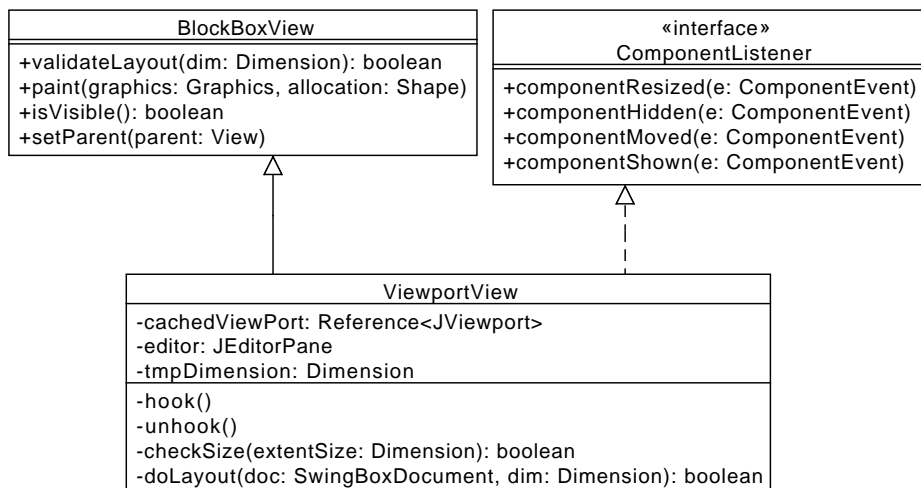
BlockBoxView

+validateLayout(dim: Dimension): boolean
+paint(graphics: Graphics, allocation: Shape)
+isVisible(): boolean
+setParent(parent: View)

«interface»
ComponentListener

+componentResized(e: ComponentEvent)
+componentHidden(e: ComponentEvent)
+componentMoved(e: ComponentEvent)
+componentShown(e: ComponentEvent)

ViewportView

-cachedViewPort: Reference<JViewport>
-editor: JEditorPane
-tmpDimension: Dimension

-hook()
-unhook()
-checkSize(extentSize: Dimension): boolean
-doLayout(doc: SwingBoxDocument, dim: Dimension): boolean